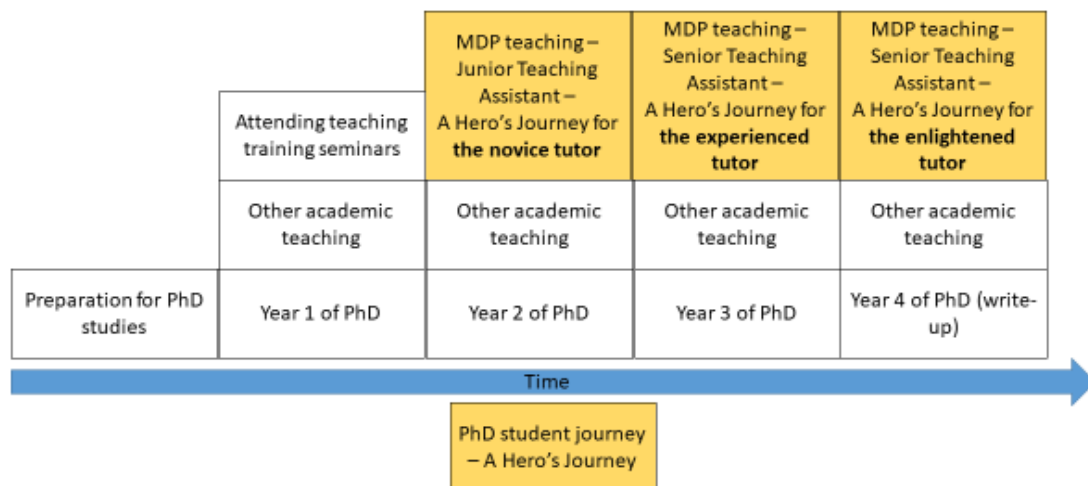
| | | MDP teaching – Junior Teaching Assistant – A Hero's Journey for **the novice tutor** | MDP teaching – Senior Teaching Assistant – A Hero's Journey for **the experienced tutor** | MDP teaching – Senior Teaching Assistant – A Hero's Journey for **the enlightened tutor** |
|---|---|---|---|---|
| | Attending teaching training seminars | | | |
| | Other academic teaching | Other academic teaching | Other academic teaching | Other academic teaching |
| Preparation for PhD studies | Year 1 of PhD | Year 2 of PhD | Year 3 of PhD | Year 4 of PhD (write-up) |

Time

PhD student journey – A Hero's Journey